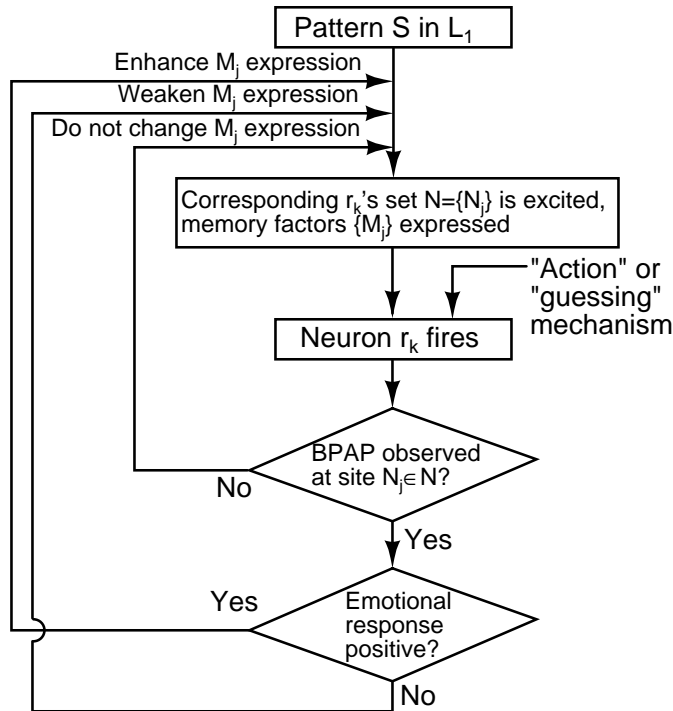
Pattern S in $L_1$

Enhance $M_j$ expression

Weaken $M_j$ expression

Do not change $M_j$ expression

Corresponding $r_k$'s set $N=\{N_j\}$ is excited, memory factors $\{M_j\}$ expressed

"Action" or "guessing" mechanism

Neuron $r_k$ fires

BPAP observed at site $N_j \in N$?

No

Yes

Yes

Emotional response positive?

No